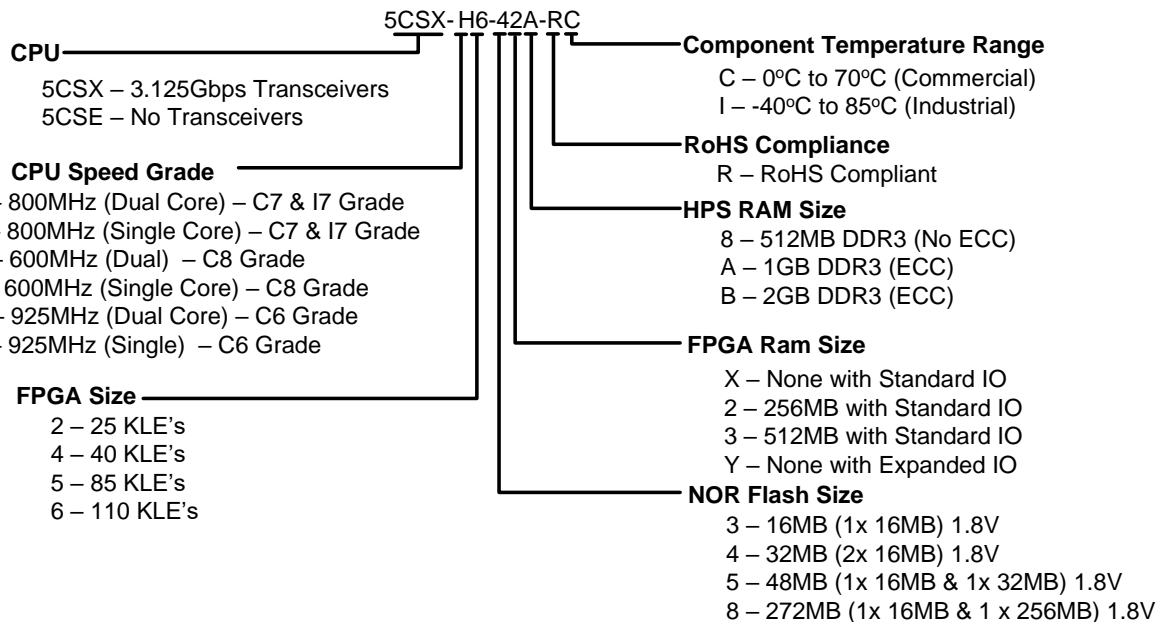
5CSX- H6-42A-RC

CPU

5CSX – 3.125Gbps Transceivers
5CSE – No Transceivers

CPU Speed Grade

- 800MHz (Dual Core) – C7 & I7 Grade
800MHz (Single Core) – C7 & I7 Grade
- 600MHz (Dual) – C8 Grade
600MHz (Single Core) – C8 Grade
- 925MHz (Dual Core) – C6 Grade
- 925MHz (Single) – C6 Grade

FPGA Size

2 – 25 KLE's
4 – 40 KLE's
5 – 85 KLE's
6 – 110 KLE's

Component Temperature Range

C – 0ºC to 70ºC (Commercial)
I – -40ºC to 85ºC (Industrial)

RoHS Compliance

R – RoHS Compliant

HPS RAM Size

8 – 512MB DDR3 (No ECC)
A – 1GB DDR3 (ECC)
B – 2GB DDR3 (ECC)

FPGA Ram Size

X – None with Standard IO
2 – 256MB with Standard IO
3 – 512MB with Standard IO
Y – None with Expanded IO

NOR Flash Size

3 – 16MB (1x 16MB) 1.8V
4 – 32MB (2x 16MB) 1.8V
5 – 48MB (1x 16MB & 1x 32MB) 1.8V
8 – 272MB (1x 16MB & 1 x 256MB) 1.8V